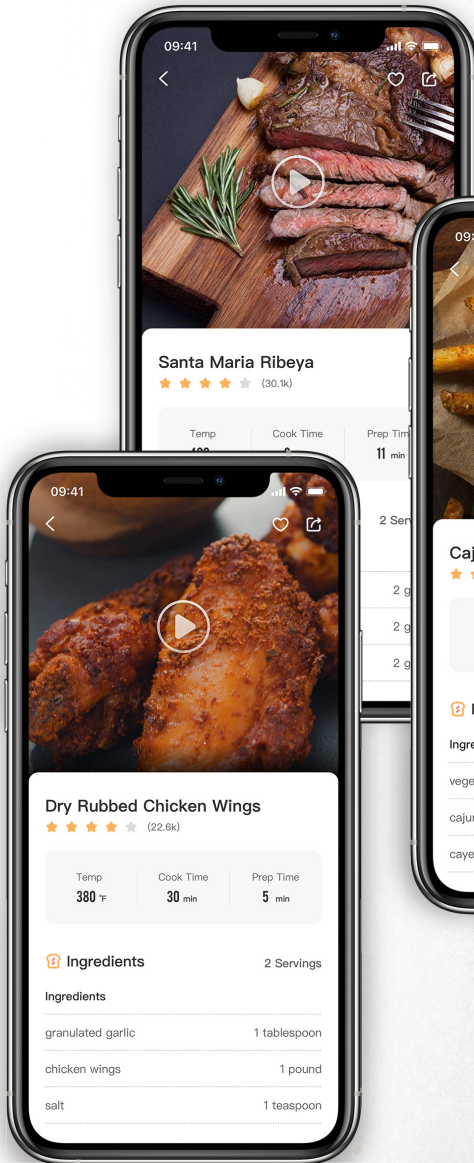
09:41

Santa Maria Ribeya
(30.1k)

Temp
Cook Time
Prep Tim
11 min

2 Serv
2 g
2 g
2 g

09:41

Dry Rubbed Chicken Wings
(22.6k)

| Temp | Cook Time | Prep Time |
|---|---|---|
| 380 °F | 30 min | 5 min |

Ingredients
2 Servings

Ingredients

| | |
|---|---|
| granulated garlic | 1 tablespoon |
| chicken wings | 1 pound |
| salt | 1 teaspoon |

09:
Caj
Ingre
vege
caju
caye